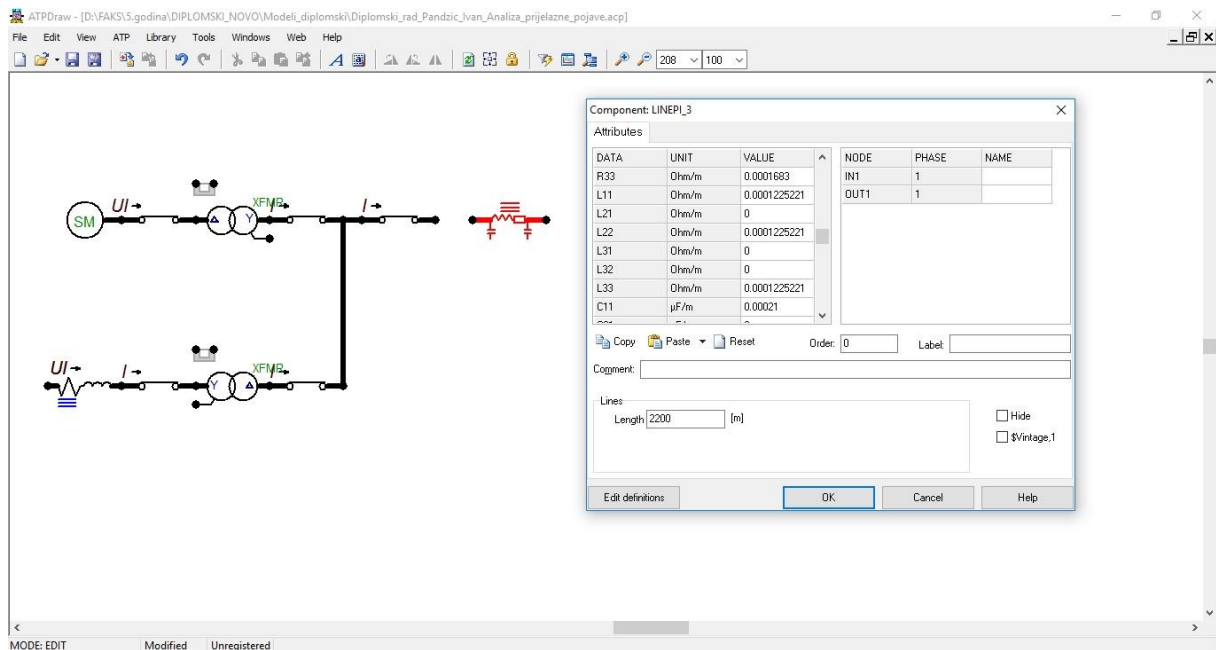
ATPDraw - [D:\FAKS\5.godina\DIPLOMSKI_NOVO\Modeli_diplomski\Diplomski_rad_Pandzic_Ivan_Analiza_prijelazne_pojave.acp]

File Edit View ATP Library Tools Windows Web Help

208 100

SM UI XFMR I

UI I XFMR

Component: LINEPI_3

Attributes

| DATA | UNIT | VALUE |
|---|---|---|
| R33 | Ohm/m | 0.0001683 |
| L11 | Ohm/m | 0.0001225221 |
| L21 | Ohm/m | 0 |
| L22 | Ohm/m | 0.0001225221 |
| L31 | Ohm/m | 0 |
| L32 | Ohm/m | 0 |
| L33 | Ohm/m | 0.0001225221 |
| C11 | µF/m | 0.00021 |

| NODE | PHASE | NAME |
|---|---|---|
| IN1 | 1 | |
| OUT1 | 1 | |

Copy Paste Reset Order: 0 Label:

Comment:

Lines
Length 2200 [m]

Hide
$Vintage,1

Edit definitions OK Cancel Help

MODE: EDIT Modified Unregistered